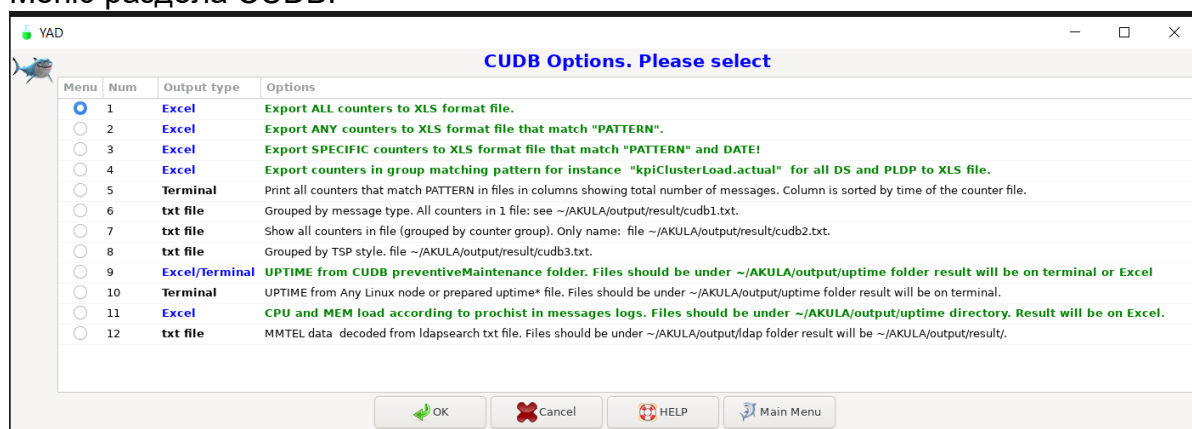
Меню раздела CUDB:

YAD

CUDB Options. Please select

| Menu | Num | Output type | Options |
|---|---|---|---|
| | 1 | Excel | Export ALL counters to XLS format file. |
| | 2 | Excel | Export ANY counters to XLS format file that match "PATTERN". |
| | 3 | Excel | Export SPECIFIC counters to XLS format file that match "PATTERN" and DATE! |
| | 4 | Excel | Export counters in group matching pattern for instance "kpiClusterLoad.actual" for all DS and PLDP to XLS file. |
| | 5 | Terminal | Print all counters that match PATTERN in files in columns showing total number of messages. Column is sorted by time of the counter file. |
| | 6 | txt file | Grouped by message type. All counters in 1 file: see ~/AKULA/output/result/cudb1.txt. |
| | 7 | txt file | Show all counters in file (grouped by counter group). Only name: file ~/AKULA/output/result/cudb2.txt. |
| | 8 | txt file | Grouped by TSP style. file ~/AKULA/output/result/cudb3.txt. |
| | 9 | Excel/Terminal | UPTIME from CUDB preventiveMaintenance folder. Files should be under ~/AKULA/output/uptime folder result will be on terminal or Excel |
| | 10 | Terminal | UPTIME from Any Linux node or prepared uptime* file. Files should be under ~/AKULA/output/uptime folder result will be on terminal. |
| | 11 | Excel | CPU and MEM load according to prochist in messages logs. Files should be under ~/AKULA/output/uptime directory. Result will be on Excel. |
| | 12 | txt file | MMTEL data decoded from ldapsearch txt file. Files should be under ~/AKULA/output/ldap folder result will be ~/AKULA/output/result/. |

OK Cancel HELP Main Menu